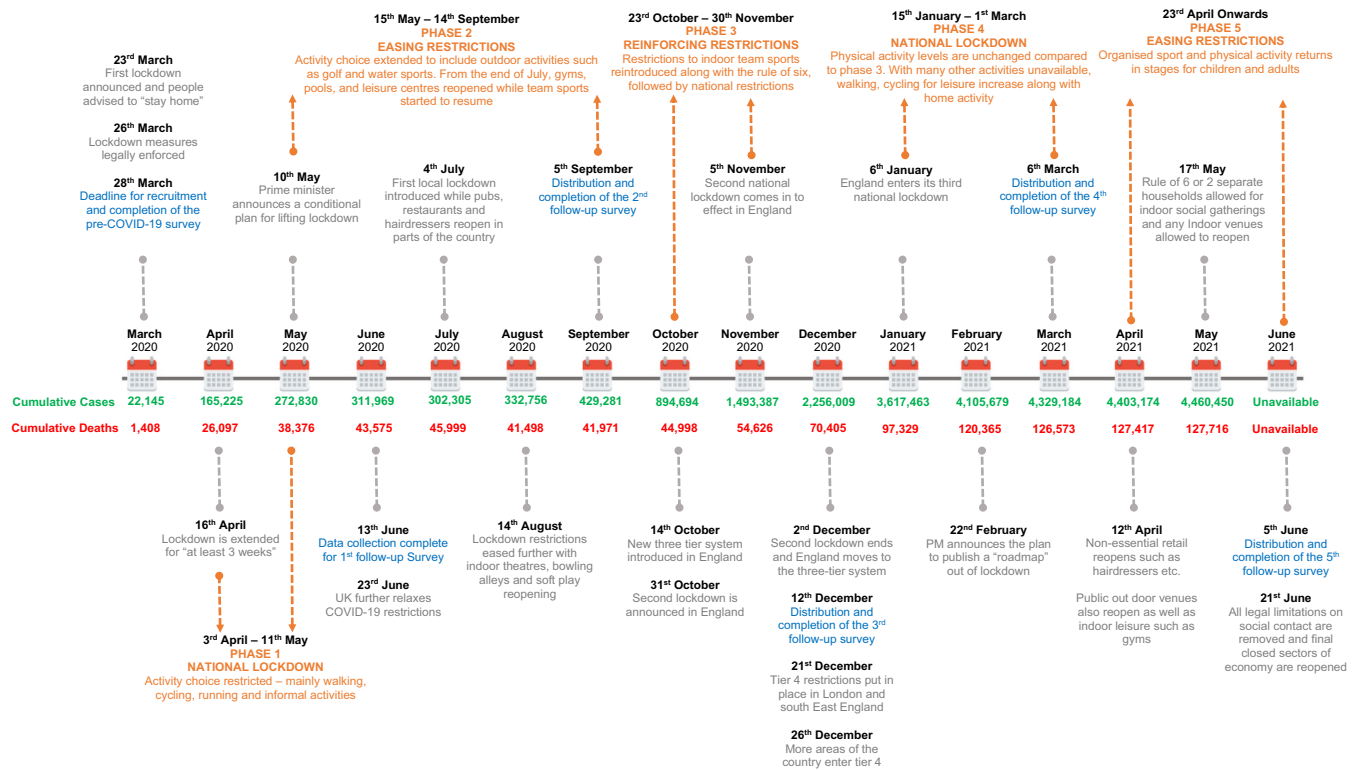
23$^{rd}$ March
First lockdown announced and people advised to "stay home"

26$^{th}$ March
Lockdown measures legally enforced

28$^{th}$ March
Deadline for recruitment and completion of the pre-COVID-19 survey

15$^{th}$ May – 14$^{th}$ September
PHASE 2
EASING RESTRICTIONS
Activity choice extended to include outdoor activities such as golf and water sports. From the end of July, gyms, pools, and leisure centres reopened while team sports started to resume

10$^{th}$ May
Prime minister announces a conditional plan for lifting lockdown

4$^{th}$ July
First local lockdown introduced while pubs, restaurants and hairdressers reopen in parts of the country

23$^{rd}$ October – 30$^{th}$ November
PHASE 3
REINFORCING RESTRICTIONS
Restrictions to indoor team sports reintroduced along with the rule of six, followed by national restrictions

5$^{th}$ September
Distribution and completion of the 2$^{nd}$ follow-up survey

5$^{th}$ November
Second national lockdown comes in to effect in England

15$^{th}$ January – 1$^{st}$ March
PHASE 4
NATIONAL LOCKDOWN
Physical activity levels are unchanged compared to phase 3. With many other activities unavailable, walking, cycling for leisure increase along with home activity

6$^{th}$ January
England enters its third national lockdown

6$^{th}$ March
Distribution and completion of the 4$^{th}$ follow-up survey

23$^{rd}$ April Onwards
PHASE 5
EASING RESTRICTIONS
Organised sport and physical activity returns in stages for children and adults

17$^{th}$ May
Rule of 6 or 2 separate households allowed for indoor social gatherings and any Indoor venues allowed to reopen

| | March 2020 | April 2020 | May 2020 | June 2020 | July 2020 | August 2020 | September 2020 | October 2020 | November 2020 | December 2020 | January 2021 | February 2021 | March 2021 | April 2021 | May 2021 | June 2021 |
|---|---|---|---|---|---|---|---|---|---|---|---|---|---|---|---|---|
| Cumulative Cases | 22,145 | 165,225 | 272,830 | 311,969 | 302,305 | 332,756 | 429,281 | 894,694 | 1,493,387 | 2,256,009 | 3,617,463 | 4,105,679 | 4,329,184 | 4,403,174 | 4,460,450 | Unavailable |
| Cumulative Deaths | 1,408 | 26,097 | 38,376 | 43,575 | 45,999 | 41,498 | 41,971 | 44,998 | 54,626 | 70,405 | 97,329 | 120,365 | 126,573 | 127,417 | 127,716 | Unavailable |

16$^{th}$ April
Lockdown is extended for "at least 3 weeks"

3$^{rd}$ April – 11$^{th}$ May
PHASE 1
NATIONAL LOCKDOWN
Activity choice restricted – mainly walking, cycling, running and informal activities

13$^{th}$ June
Data collection complete for 1$^{st}$ follow-up Survey

23$^{rd}$ June
UK further relaxes COVID-19 restrictions

14$^{th}$ August
Lockdown restrictions eased further with indoor theatres, bowling alleys and soft play reopening

14$^{th}$ October
New three tier system introduced in England

31$^{st}$ October
Second lockdown is announced in England

2$^{nd}$ December
Second lockdown ends and England moves to the three-tier system

12$^{th}$ December
Distribution and completion of the 3$^{rd}$ follow-up survey

21$^{st}$ December
Tier 4 restrictions put in place in London and south East England

26$^{th}$ December
More areas of the country enter tier 4

22$^{nd}$ February
PM announces the plan to publish a "roadmap" out of lockdown

12$^{th}$ April
Non-essential retail reopens such as hairdressers etc.

Public out door venues also reopen as well as indoor leisure such as gyms

5$^{th}$ June
Distribution and completion of the 5$^{th}$ follow-up survey

21$^{st}$ June
All legal limitations on social contact are removed and final closed sectors of economy are reopened